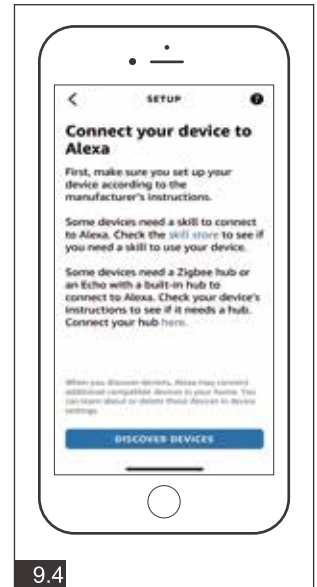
SETUP

Connect your device to Alexa

First, make sure you set up your device according to the manufacturer's instructions.

Some devices need a skill to connect to Alexa. Check the skill store to see if you need a skill to use your device.

Some devices need a Zigbee hub or an Echo with a built-in hub to connect to Alexa. Check your device's instructions to see if it needs a hub. Connect your hub here.

When you discover devices, Alexa may connect additional compatible devices in your home. You can learn about or delete these devices in device settings.

DISCOVER DEVICES

9.4